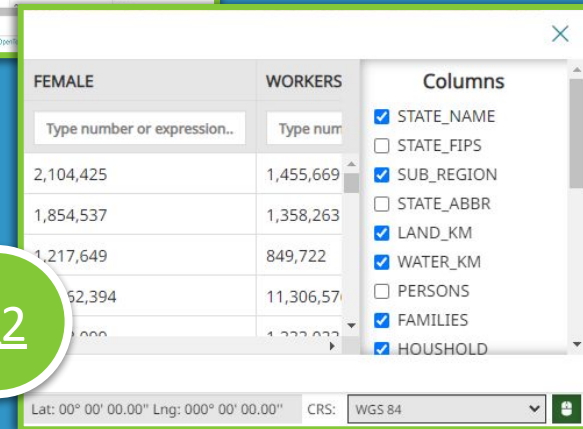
×

| FEMALE | WORKERS |
|---|---|
| Type number or expression.. | Type num |
| 2,104,425 | 1,455,669 |
| 1,854,537 | 1,358,263 |
| 1,217,649 | 849,722 |
| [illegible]62,394 | 11,306,57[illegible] |
| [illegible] | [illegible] |

Columns

☑ STATE_NAME
☐ STATE_FIPS
☑ SUB_REGION
☐ STATE_ABBR
☑ LAND_KM
☑ WATER_KM
☐ PERSONS
☑ FAMILIES
☑ HOUSHOLD

2

Lat: 00° 00' 00.00" Lng: 000° 00' 00.00" CRS: WGS 84